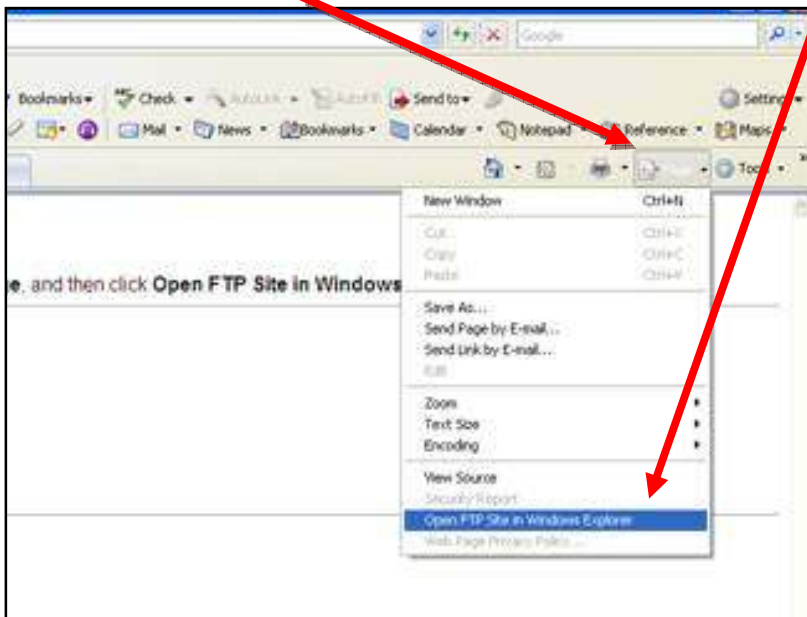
Google

Bookmarks Check AutoLink AutoFill Send to Settings

Mail News Bookmarks Calendar Notepad Reference Maps

Tools

e, and then click Open FTP Site in Windows

New Window Ctrl+N

Cut Ctrl+X

Copy Ctrl+C

Paste Ctrl+V

Save As...

Send Page by E-mail...

Send Link by E-mail...

Edit

Zoom

Text Size

Encoding

View Source

Security Report

Open FTP Site in Windows Explorer

Web Page Privacy Policy...